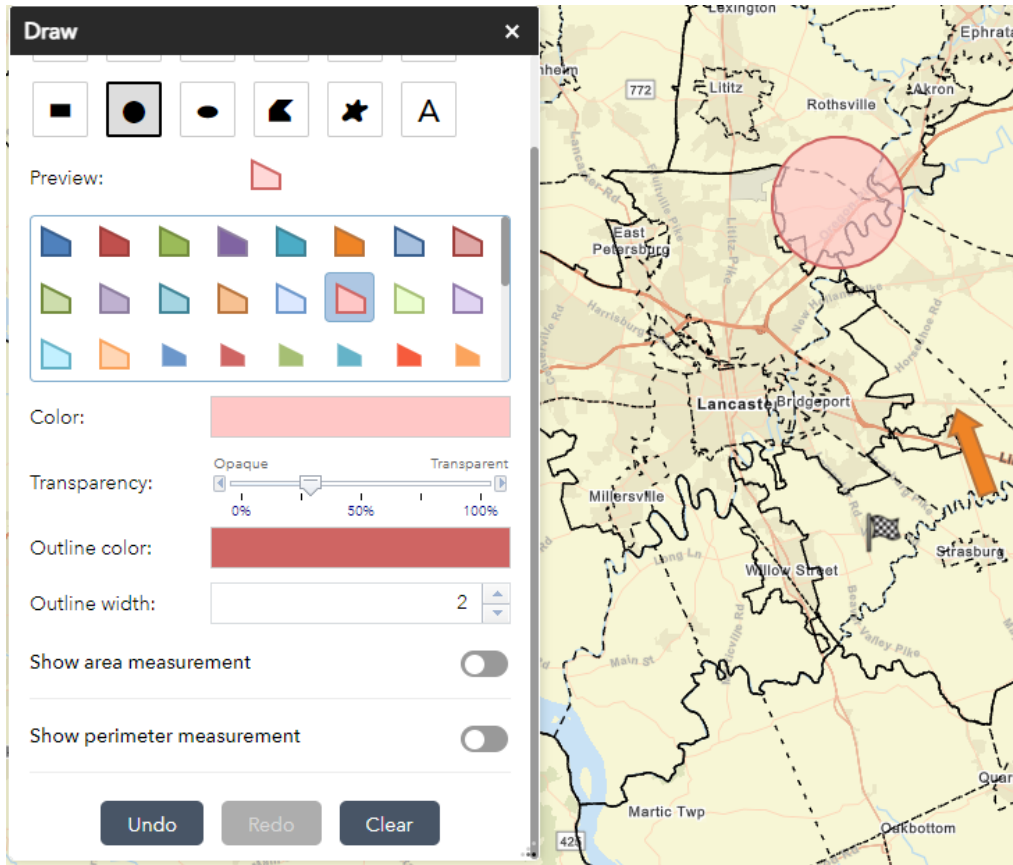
Draw ×

A

Preview:

Color:

Transparency:
Opaque Transparent
0% 50% 100%

Outline color:

Outline width: 2

Show area measurement

Show perimeter measurement

Undo Redo Clear

Lexington
Ephrata
heim
772
Lititz
Rothsville
Akron
East Petersburg
Lancaster
Bridgeport
Millersville
Strasburg
Willow Street
Martic Twp
Oakbottom
425
Quar
Main St
Long Ln
Harrisburg
Horseshoe Rd
New Holland
Lititz Pike
Beaver Valley Pike